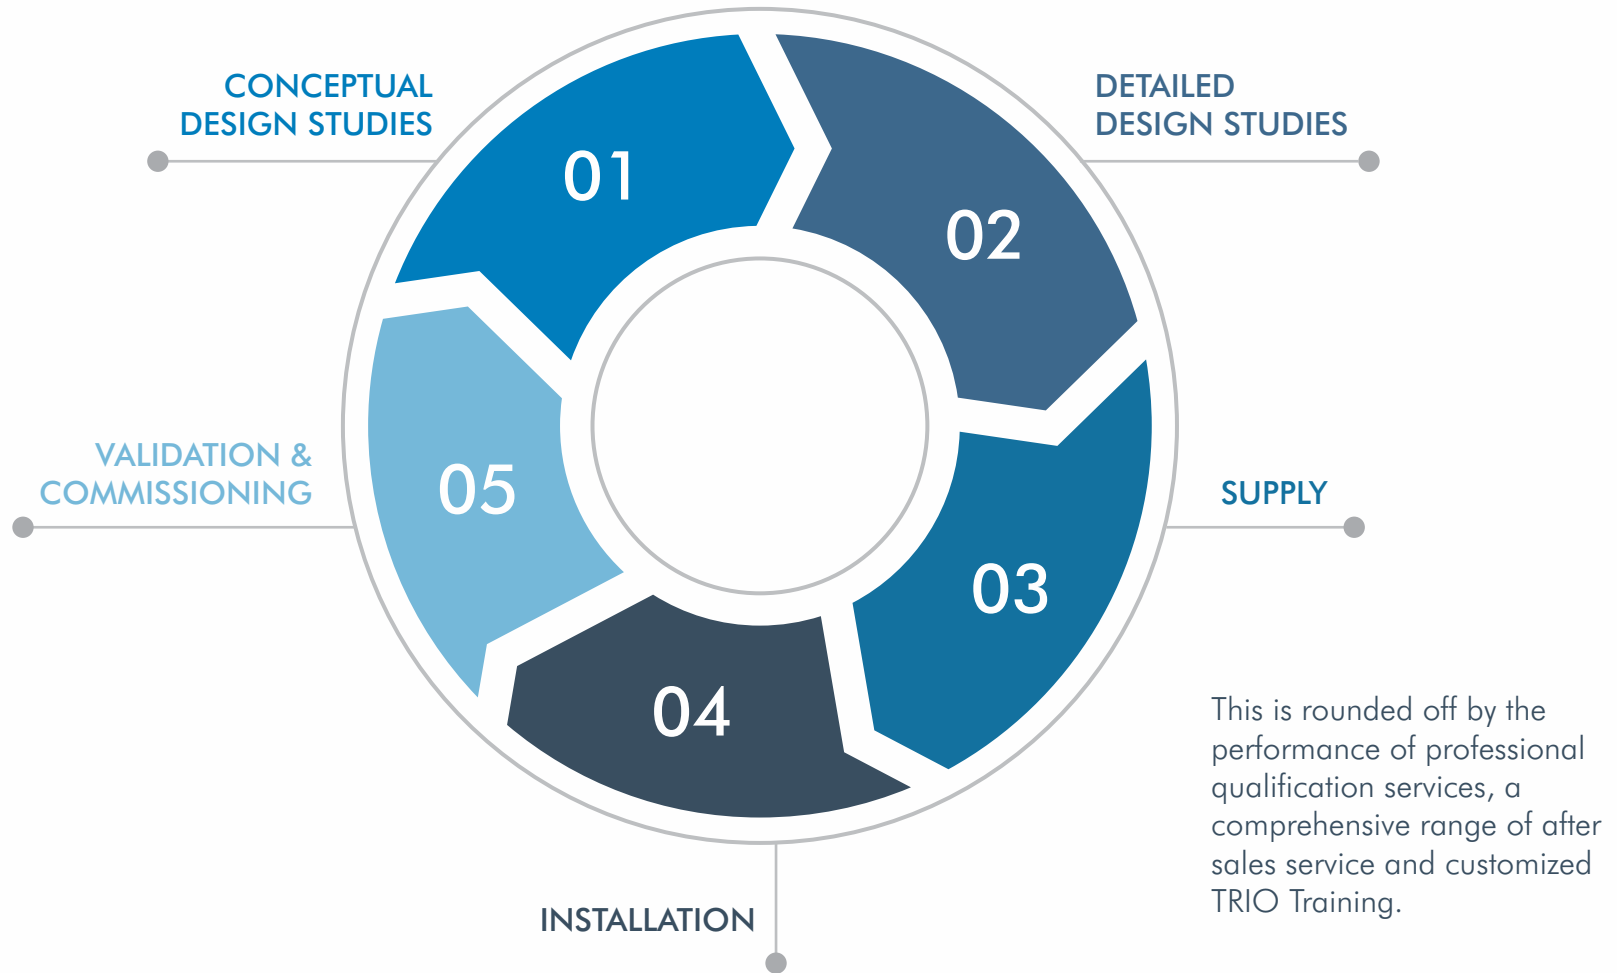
CONCEPTUAL DESIGN STUDIES

01

DETAILED DESIGN STUDIES

02

SUPPLY

03

04

INSTALLATION

05

VALIDATION & COMMISSIONING

This is rounded off by the performance of professional qualification services, a comprehensive range of after sales service and customized TRIO Training.